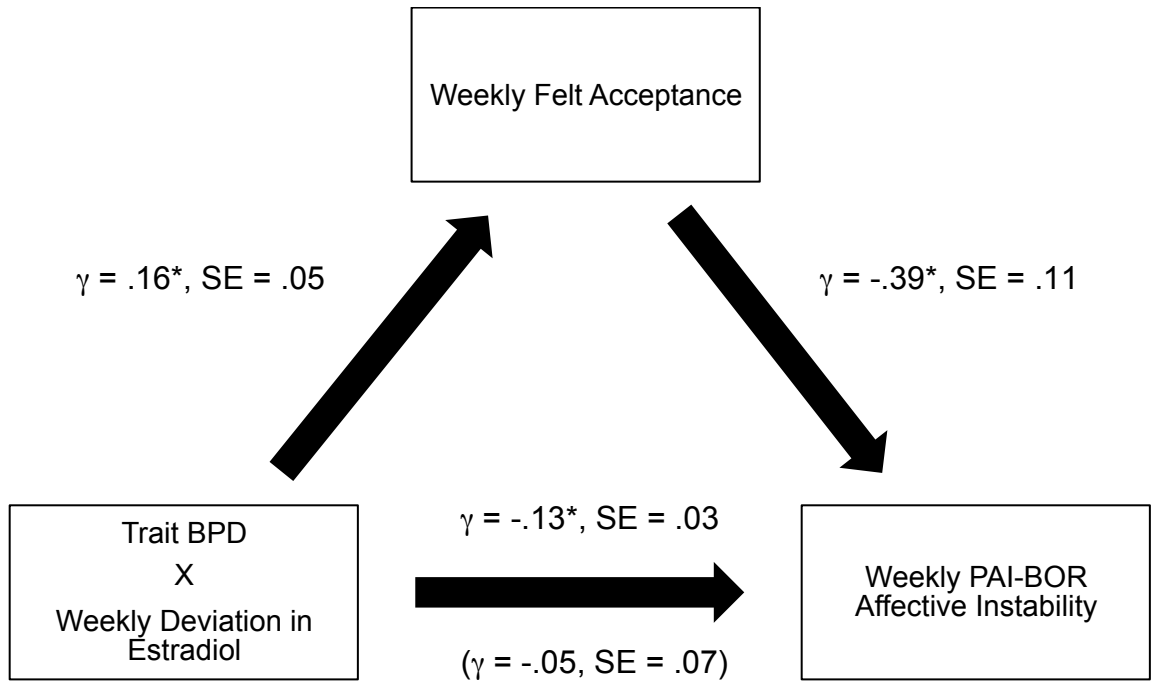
Weekly Felt Acceptance

$\gamma$ = .16*, SE = .05

$\gamma$ = -.39*, SE = .11

Trait BPD
X
Weekly Deviation in Estradiol

$\gamma$ = -.13*, SE = .03

($\gamma$ = -.05, SE = .07)

Weekly PAI-BOR Affective Instability